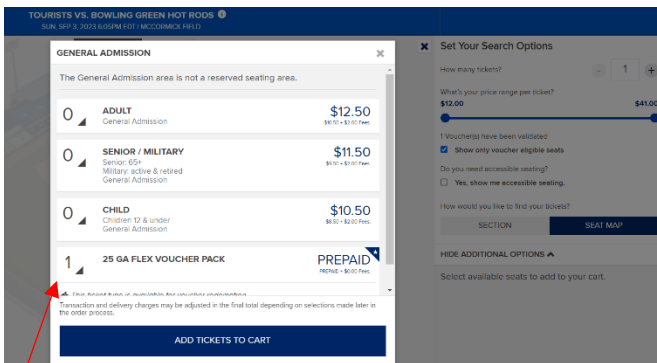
TOURISTS VS. BOWLING GREEN HOT RODS
SUN, SEP 3, 2023 6:05PM EDT | MCCORMICK FIELD

GENERAL ADMISSION
×

The General Admission area is not a reserved seating area.

| | | |
|---|---|---|
| 0 | ADULT General Admission | $12.50 $10.50 + $2.00 Fees |
| 0 | SENIOR / MILITARY Senior: 65+ Military: active & retired General Admission | $11.50 $9.50 + $2.00 Fees |
| 0 | CHILD Children 12 & under General Admission | $10.50 $8.50 + $2.00 Fees |
| 1 | 25 GA FLEX VOUCHER PACK | PREPAID PREPAID + $0.00 Fees |

This ticket type is available for voucher redemption.

Transaction and delivery charges may be adjusted in the final total depending on selections made later in the order process.

ADD TICKETS TO CART

×
Set Your Search Options

How many tickets?
- 1 +

What's your price range per ticket?
$12.00
$41.00

1 Voucher(s) have been validated
Show only voucher eligible seats

Do you need accessible seating?
Yes, show me accessible seating.

How would you like to find your tickets?
SECTION
SEAT MAP

HIDE ADDITIONAL OPTIONS

Select available seats to add to your cart.